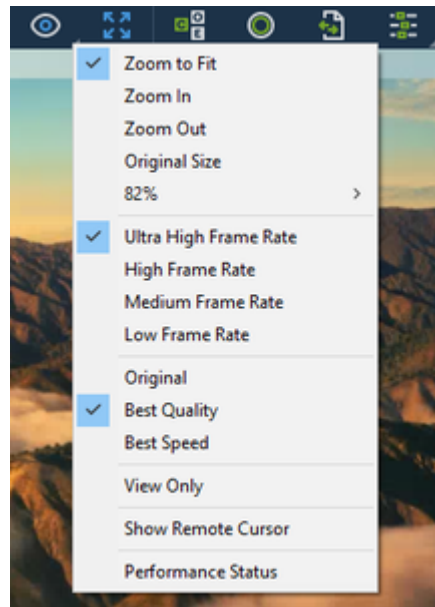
Zoom to Fit
Zoom In
Zoom Out
Original Size
82%

Ultra High Frame Rate
High Frame Rate
Medium Frame Rate
Low Frame Rate

Original
Best Quality
Best Speed

View Only

Show Remote Cursor

Performance Status